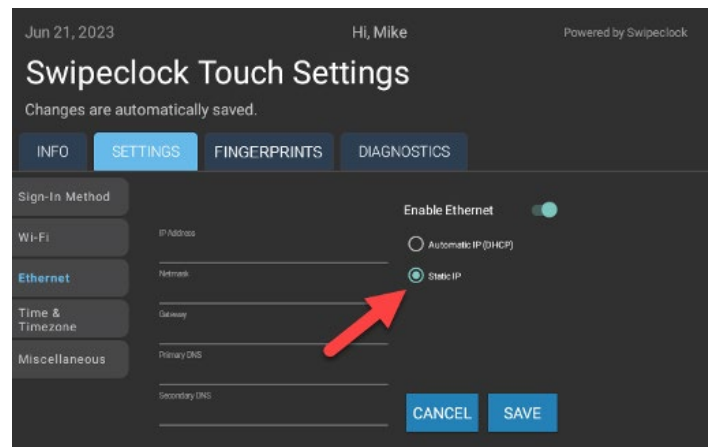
Jun 21, 2023

Hi, Mike

Powered by Swipeclock

Swipeclock Touch Settings

Changes are automatically saved.

INFO

SETTINGS

FINGERPRINTS

DIAGNOSTICS

Sign-In Method

Wi-Fi

Ethernet

Time & Timezone

Miscellaneous

IP Address

Netmask

Gateway

Primary DNS

Secondary DNS

Enable Ethernet

Automatic IP (DHCP)

Static IP

CANCEL

SAVE